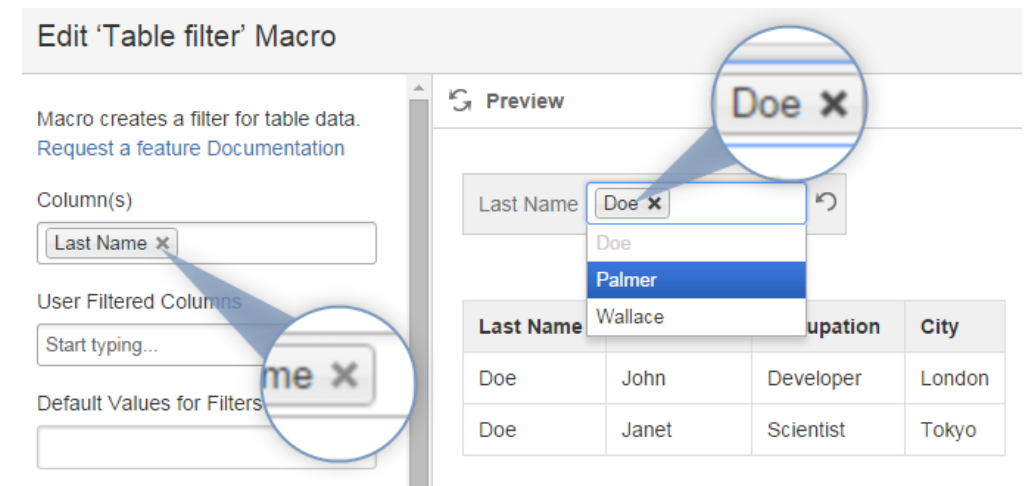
Edit 'Table filter' Macro

Macro creates a filter for table data.
Request a feature Documentation

Column(s)

Last Name ×

User Filtered Columns

Start typing...

me ×

Default Values for Filters

Preview

Doe ×

Last Name Doe ×

Doe
Palmer
Wallace

| Last Name | | upation | City |
|---|---|---|---|
| Doe | John | Developer | London |
| Doe | Janet | Scientist | Tokyo |